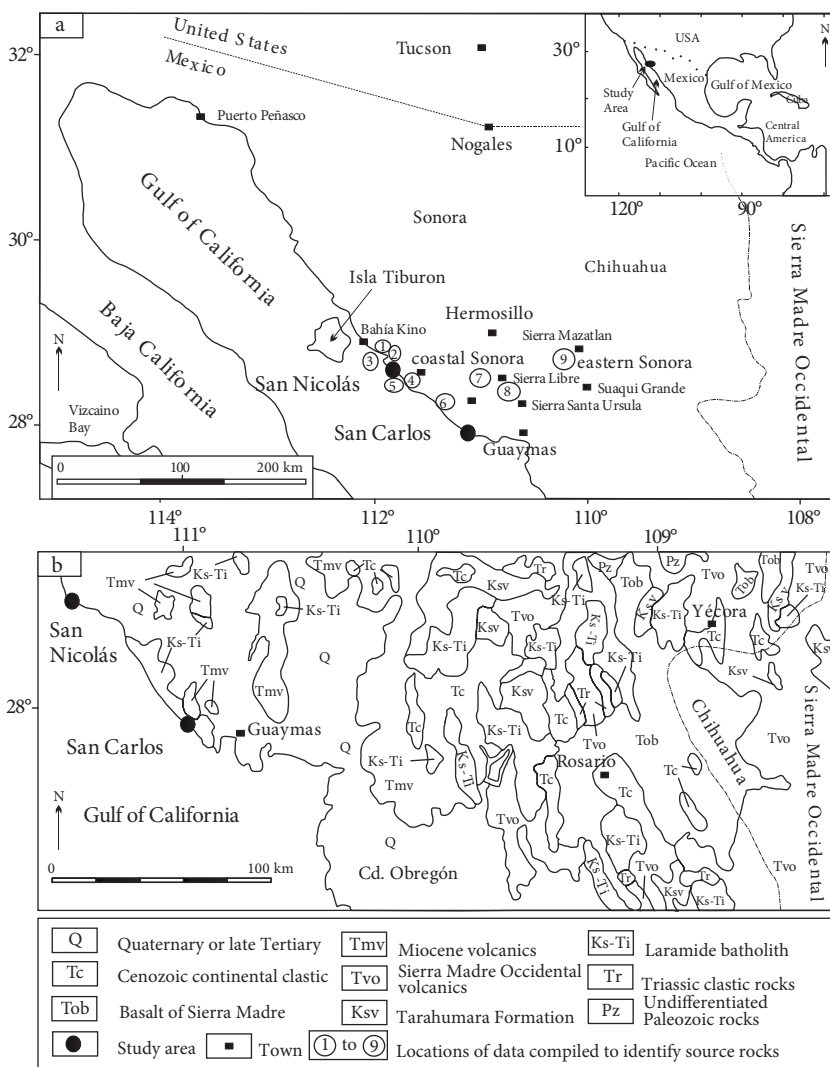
a

32° 30° 28°

United States
Mexico

Tucson

Puerto Peñasco

Nogales

USA
30°
Mexico
Gulf of Mexico
Cuba
Study Area
Gulf of California
Central America
10°
Pacific Ocean
120° 90°
N

Gulf of California

Sonora

Chihuahua

Sierra Madre Occidental

Baja California

Isla Tiburon

Hermosillo

Bahía Kino

Sierra Mazatlan

1 2 3 4 5 6 7 8 9

coastal Sonora

eastern Sonora

San Nicolás

Sierra Libre

Suaqui Grande

Sierra Santa Ursula

Vizcaino Bay

San Carlos

Guaymas

N

0 100 200 km

114° 112° 110° 108°

b

111° 110° 109°

Tmv Q Ks-Ti Tc Tmv Ks-Ti Q Tc Ksv Tr Pz Tob Tvo Tob Tvo Ks-Ti Yécora Ks-Ti Ksv Tvo Ks-Ti Ks-Ti Ks-Ti Tc Tc Ksv Tc Tr Tvo Tob Tc Ks-Ti Rosario Tc Tvo Tc Ks-Ti Tvo Ks-Ti Tr Ksv Tr Ks-Ti Tvo Ksv Tvo Ks-Ti Tmv Q Ks-Ti

San Nicolás

28°

San Carlos

Guaymas

Chihuahua

Sierra Madre Occidental

N

Gulf of California

Q

Cd. Obregón

0 100 km

| Q | Quaternary or late Tertiary | Tmv | Miocene volcanics | Ks-Ti | Laramide batholith |
|---|---|---|---|---|---|
| Tc | Cenozoic continental clastic | Tvo | Sierra Madre Occidental volcanics | Tr | Triassic clastic rocks |
| Tob | Basalt of Sierra Madre | Ksv | Tarahumara Formation | Pz | Undifferentiated Paleozoic rocks |

Study area   Town   1 to 9 Locations of data compiled to identify source rocks